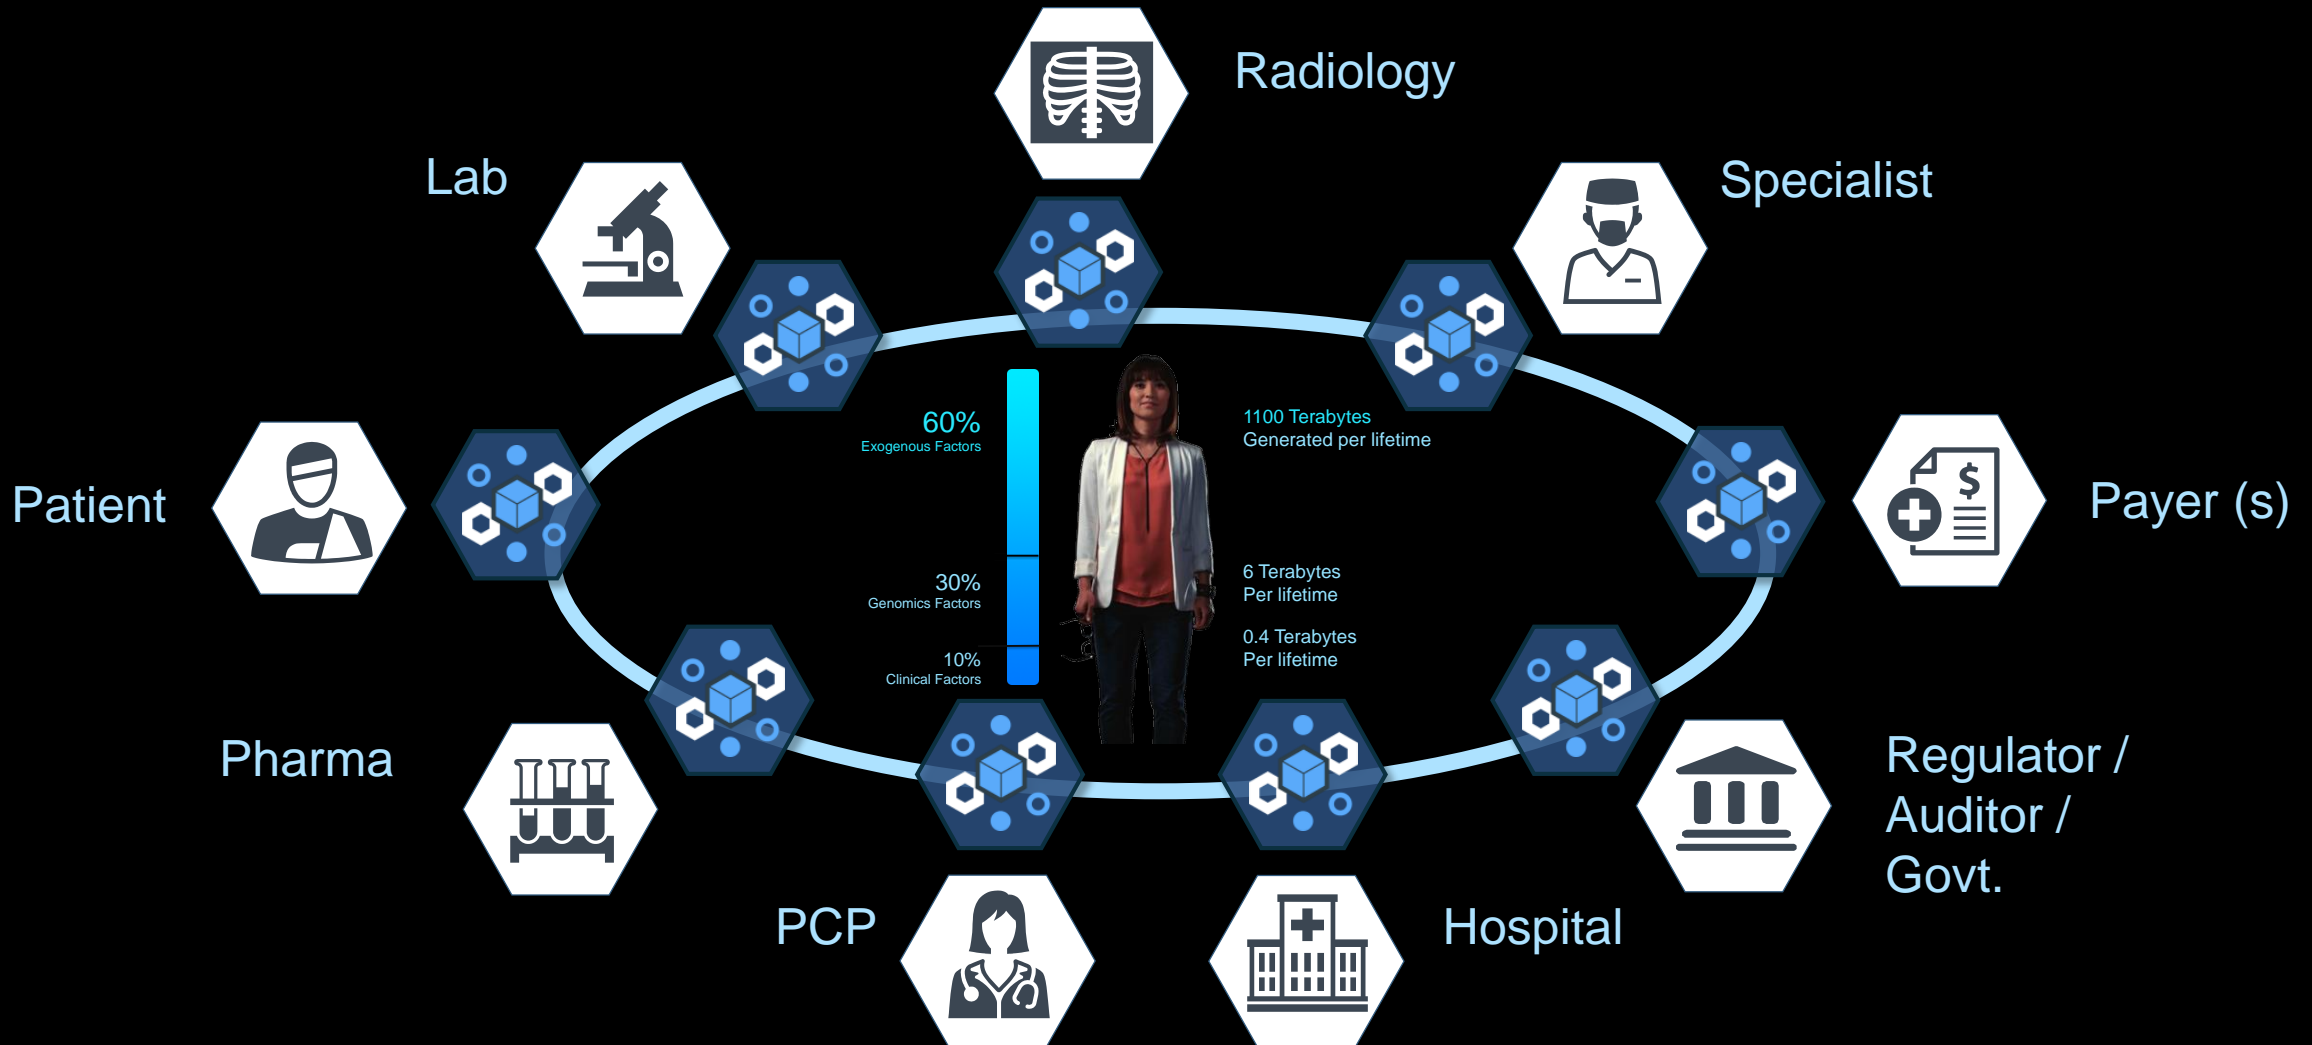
Radiology

Lab

Specialist

Patient

60%
Exogenous Factors

30%
Genomics Factors

10%
Clinical Factors

1100 Terabytes
Generated per lifetime

6 Terabytes
Per lifetime

0.4 Terabytes
Per lifetime

Payer (s)

Pharma

Regulator / Auditor / Govt.

PCP

Hospital